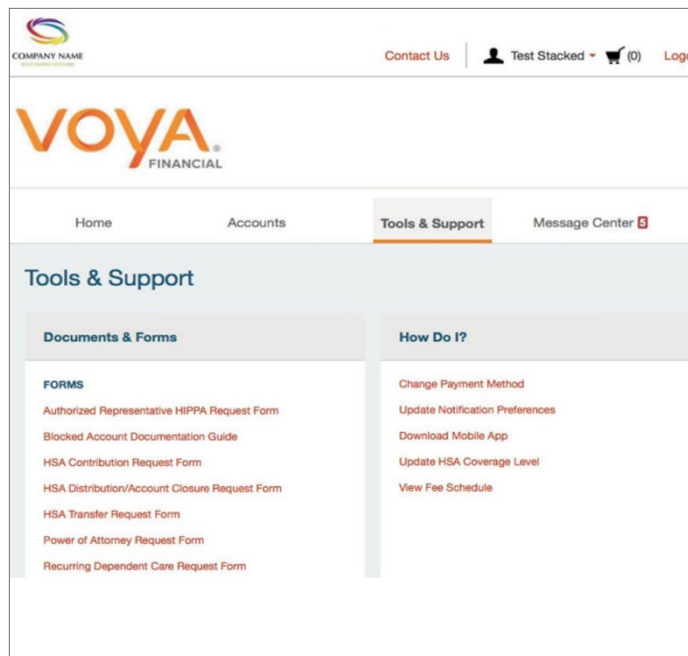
COMPANY NAME
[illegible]

Contact Us

Test Stacked

(0)

Log

VOYA FINANCIAL

Home

Accounts

Tools & Support

Message Center 5

Tools & Support

Documents & Forms

FORMS

Authorized Representative HIPPA Request Form

Blocked Account Documentation Guide

HSA Contribution Request Form

HSA Distribution/Account Closure Request Form

HSA Transfer Request Form

Power of Attorney Request Form

Recurring Dependent Care Request Form

How Do I?

Change Payment Method

Update Notification Preferences

Download Mobile App

Update HSA Coverage Level

View Fee Schedule